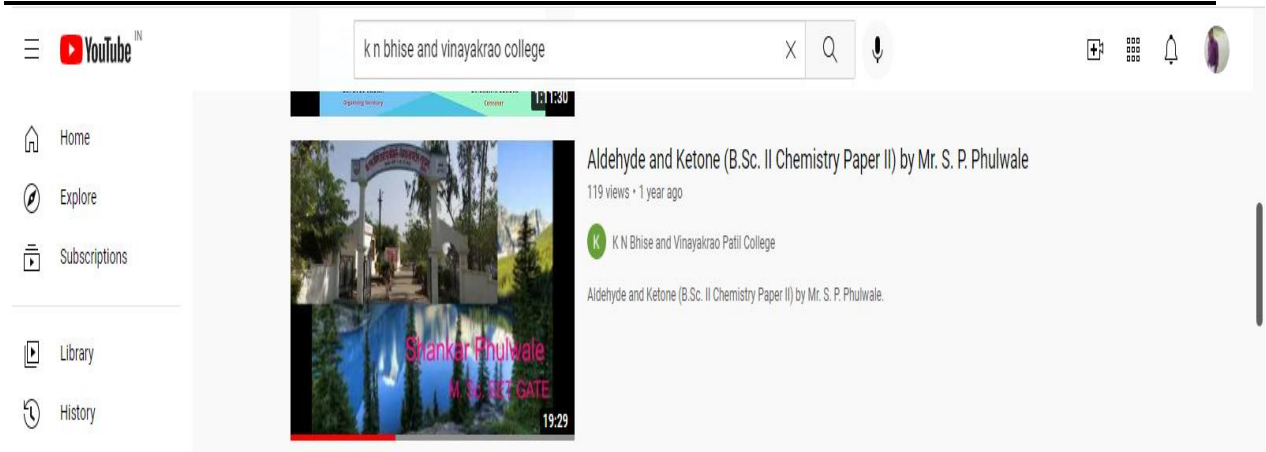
YouTube IN

k n bhise and vinayakrao college

Organising Secretary

Convener

1:11:30

Home

Explore

Subscriptions

Library

History

Aldehyde and Ketone (B.Sc. II Chemistry Paper II) by Mr. S. P. Phulwale

119 views • 1 year ago

K

K N Bhise and Vinayakrao Patil College

Aldehyde and Ketone (B.Sc. II Chemistry Paper II) by Mr. S. P. Phulwale.

Shankar Phulwale

M. Sc. SET GATE

19:29